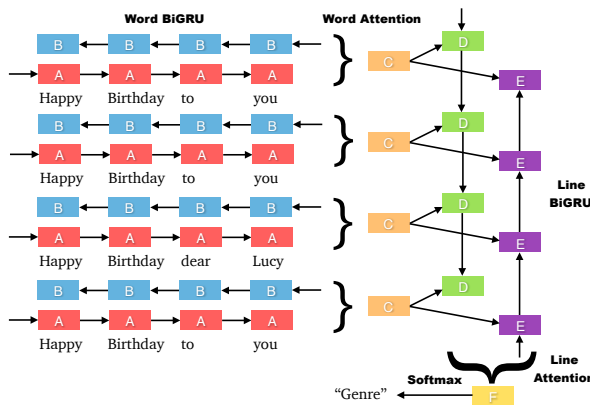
Word BiGRU

Word Attention

B B B B
A A A A
Happy Birthday to you

C
D
E

B B B B
A A A A
Happy Birthday to you

C
D
E

Line BiGRU

B B B B
A A A A
Happy Birthday dear Lucy

C
D
E

B B B B
A A A A
Happy Birthday to you

C
D
E

Line Attention

Softmax

"Genre"

F